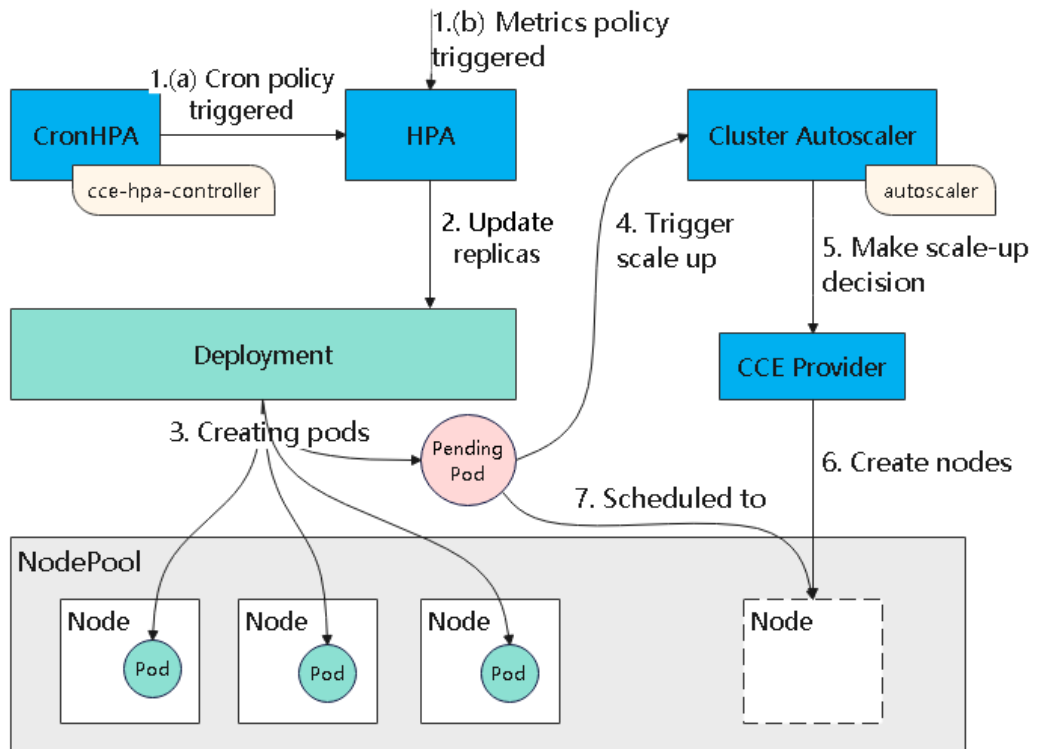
1.(b) Metrics policy triggered

1.(a) Cron policy triggered

CronHPA

cce-hpa-controller

HPA

Cluster Autoscaler

autoscaler

2. Update replicas

4. Trigger scale up

5. Make scale-up decision

Deployment

CCE Provider

3. Creating pods

Pending Pod

6. Create nodes

7. Scheduled to

NodePool

Node

Pod

Node

Pod

Node

Pod

Node